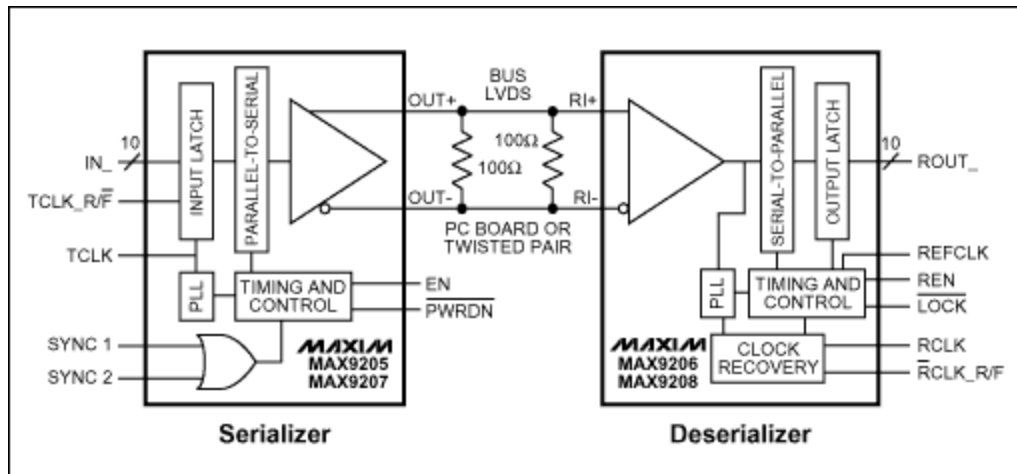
BUS LVDS

10

IN_

TCLK_R/$\overline{F}$

TCLK

INPUT LATCH

PARALLEL-TO-SERIAL

OUT+

OUT-

100Ω

100Ω

PLL

TIMING AND CONTROL

EN

$\overline{PWRDN}$

SYNC 1

SYNC 2

MAXIM

MAX9205

MAX9207

Serializer

PC BOARD OR TWISTED PAIR

RI+

RI-

SERIAL-TO-PARALLEL

OUTPUT LATCH

10

ROUT_

REFCLK

REN

$\overline{LOCK}$

PLL

TIMING AND CONTROL

MAXIM

MAX9206

MAX9208

CLOCK RECOVERY

RCLK

$\overline{R}$CLK_R/F

Deserializer